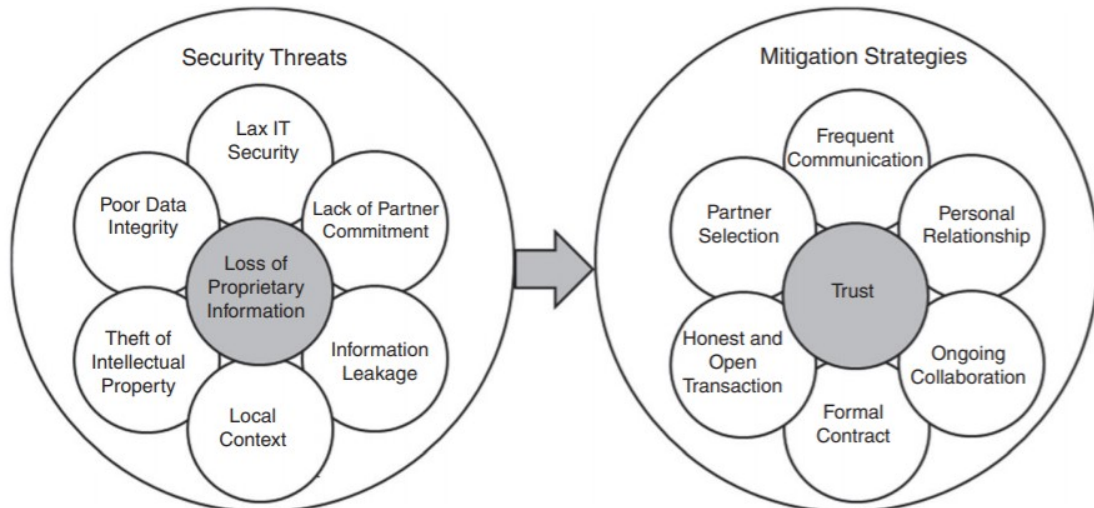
Security Threats

Lax IT Security

Poor Data Integrity

Lack of Partner Commitment

Loss of Proprietary Information

Theft of Intellectual Property

Information Leakage

Local Context

Mitigation Strategies

Frequent Communication

Partner Selection

Personal Relationship

Trust

Honest and Open Transaction

Ongoing Collaboration

Formal Contract